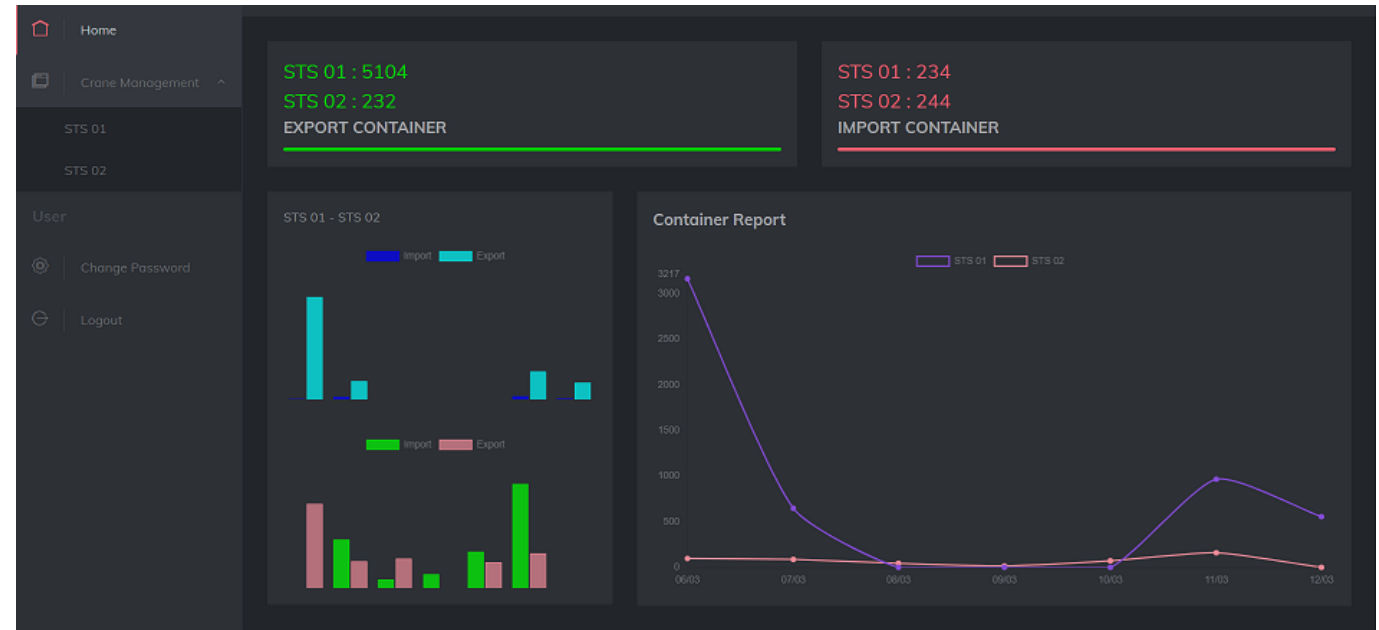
Home

Crane Management

STS 01

STS 02

User

Change Password

Logout

STS 01 : 5104
STS 02 : 232
EXPORT CONTAINER

STS 01 : 234
STS 02 : 244
IMPORT CONTAINER

STS 01 - STS 02

Import Export

Import Export

Container Report

STS 01 STS 02

3217
3000
2500
2000
1500
1000
500
0

06/03 07/03 08/03 09/03 10/03 11/03 12/03